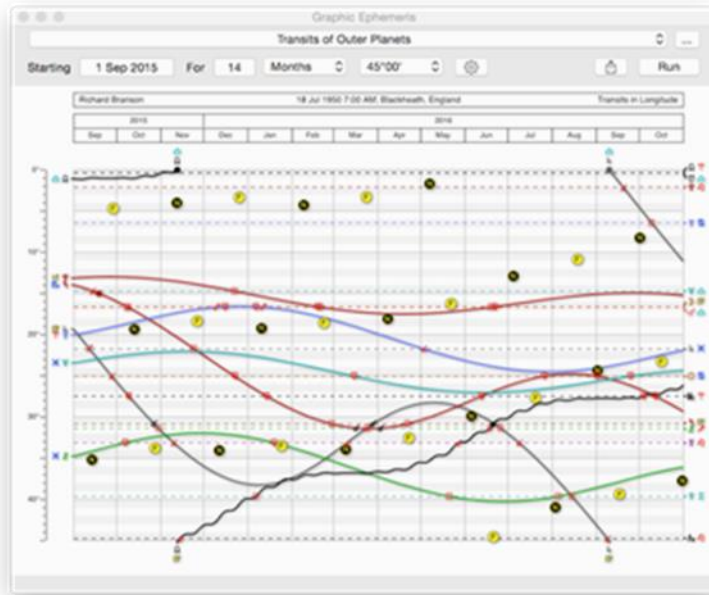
Graphic Ephemeris

Transits of Outer Planets

Starting 1 Sep 2015 For 14 Months 45°00' Run

Richard Branson 18 Jul 1950 7:00 AM, Blackheath, England Transits in Longitude

| 2015 | | | 2016 | | | | | | | | | | |
|---|---|---|---|---|---|---|---|---|---|---|---|---|---|
| Sep | Oct | Nov | Dec | Jan | Feb | Mar | Apr | May | Jun | Jul | Aug | Sep | Oct |

0°

10°

20°

30°

40°